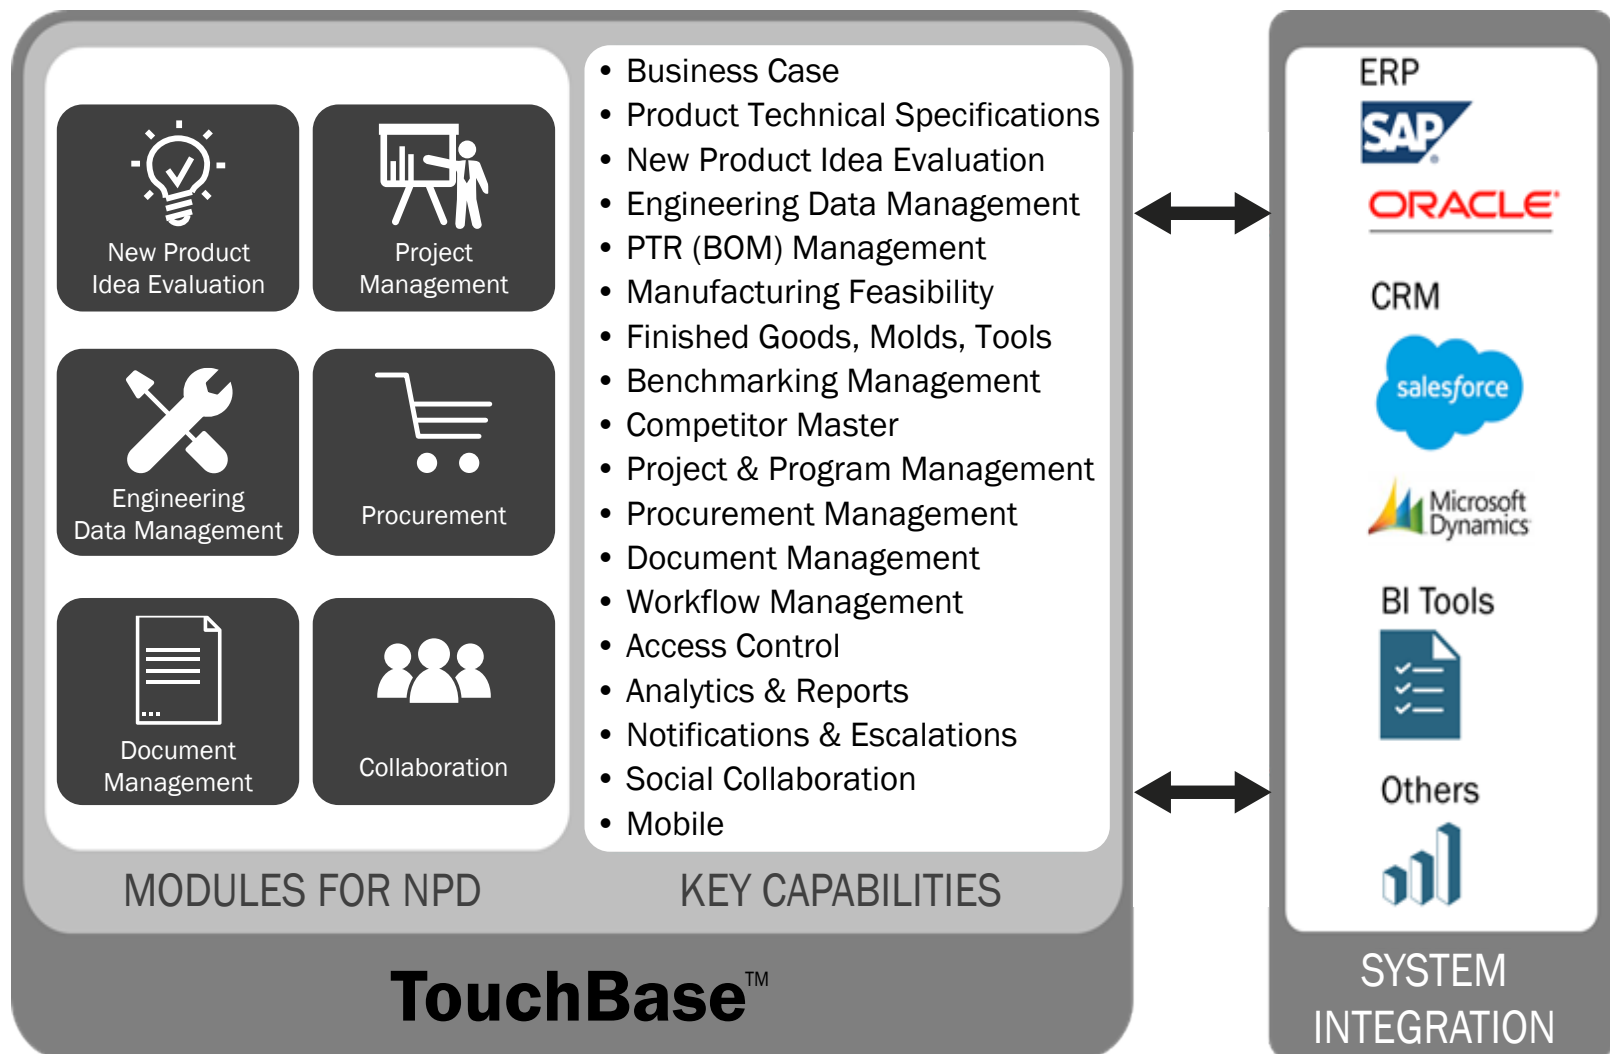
New Product Idea Evaluation

Project Management

Engineering Data Management

Procurement

Document Management

Collaboration

- Business Case
- Product Technical Specifications
- New Product Idea Evaluation
- Engineering Data Management
- PTR (BOM) Management
- Manufacturing Feasibility
- Finished Goods, Molds, Tools
- Benchmarking Management
- Competitor Master
- Project & Program Management
- Procurement Management
- Document Management
- Workflow Management
- Access Control
- Analytics & Reports
- Notifications & Escalations
- Social Collaboration
- Mobile

MODULES FOR NPD

KEY CAPABILITIES

TouchBase™

ERP

SAP

ORACLE

CRM

salesforce

Microsoft Dynamics

BI Tools

Others

SYSTEM INTEGRATION